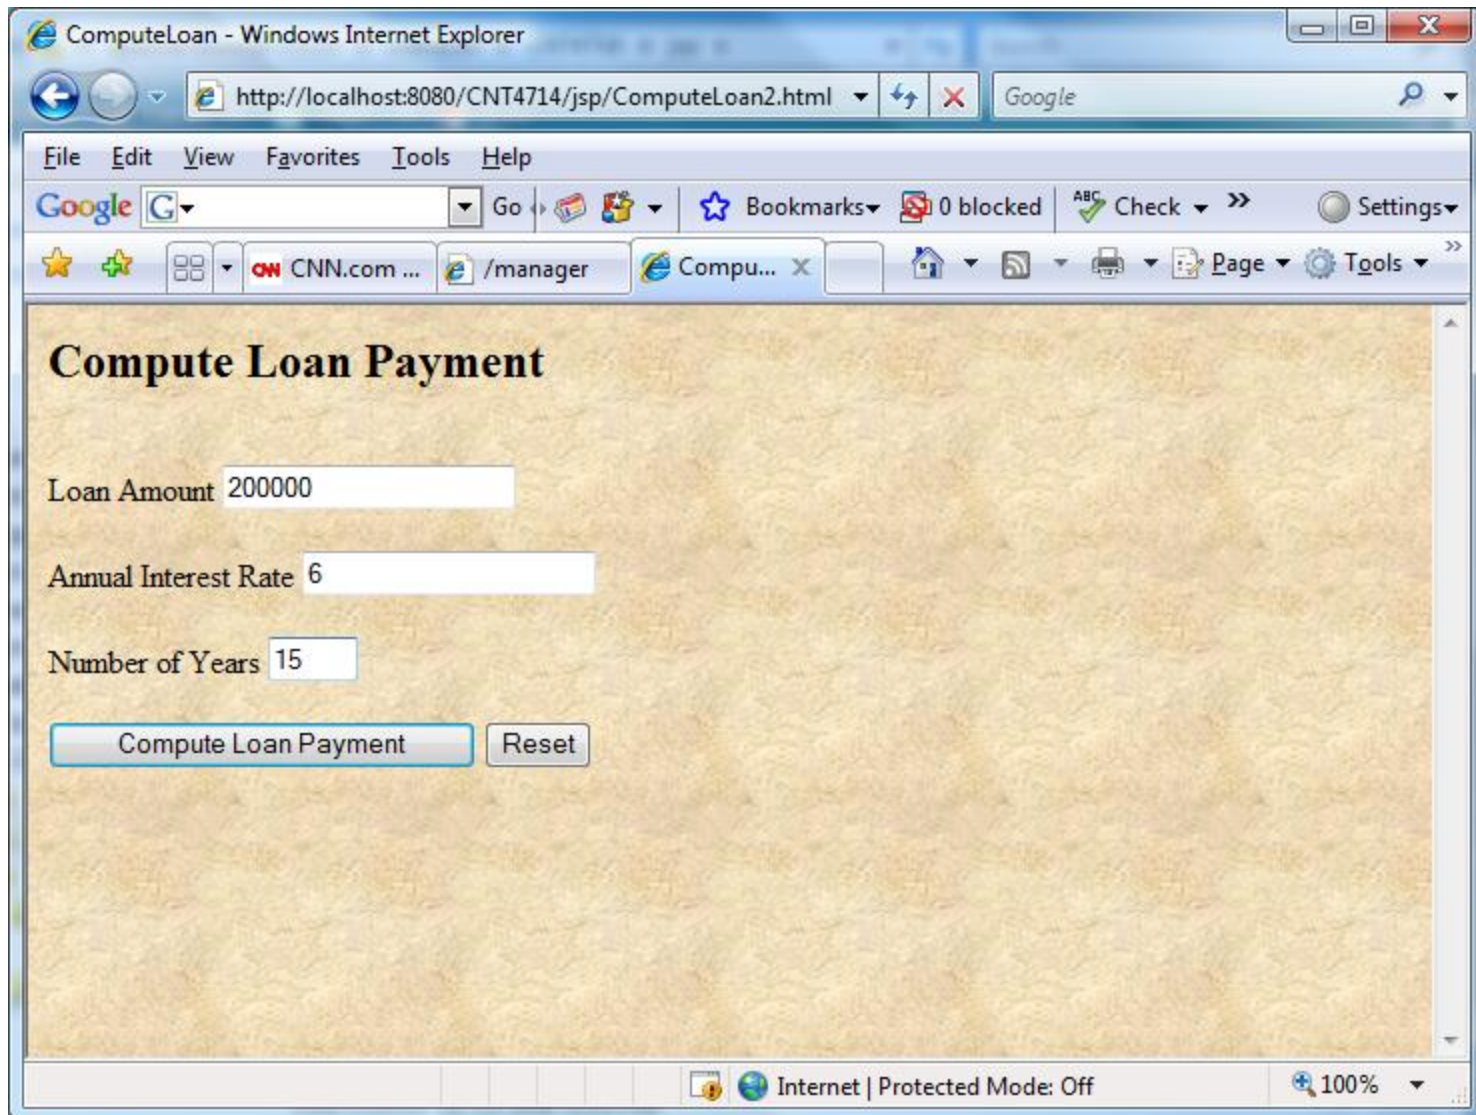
ComputeLoan - Windows Internet Explorer

http://localhost:8080/CNT4714/jsp/ComputeLoan2.html

Google

File Edit View Favorites Tools Help

Google Go Bookmarks 0 blocked Check Settings

CNN.com ... /manager Compu... Page Tools

Compute Loan Payment

Loan Amount 200000

Annual Interest Rate 6

Number of Years 15

Compute Loan Payment Reset

Internet | Protected Mode: Off 100%